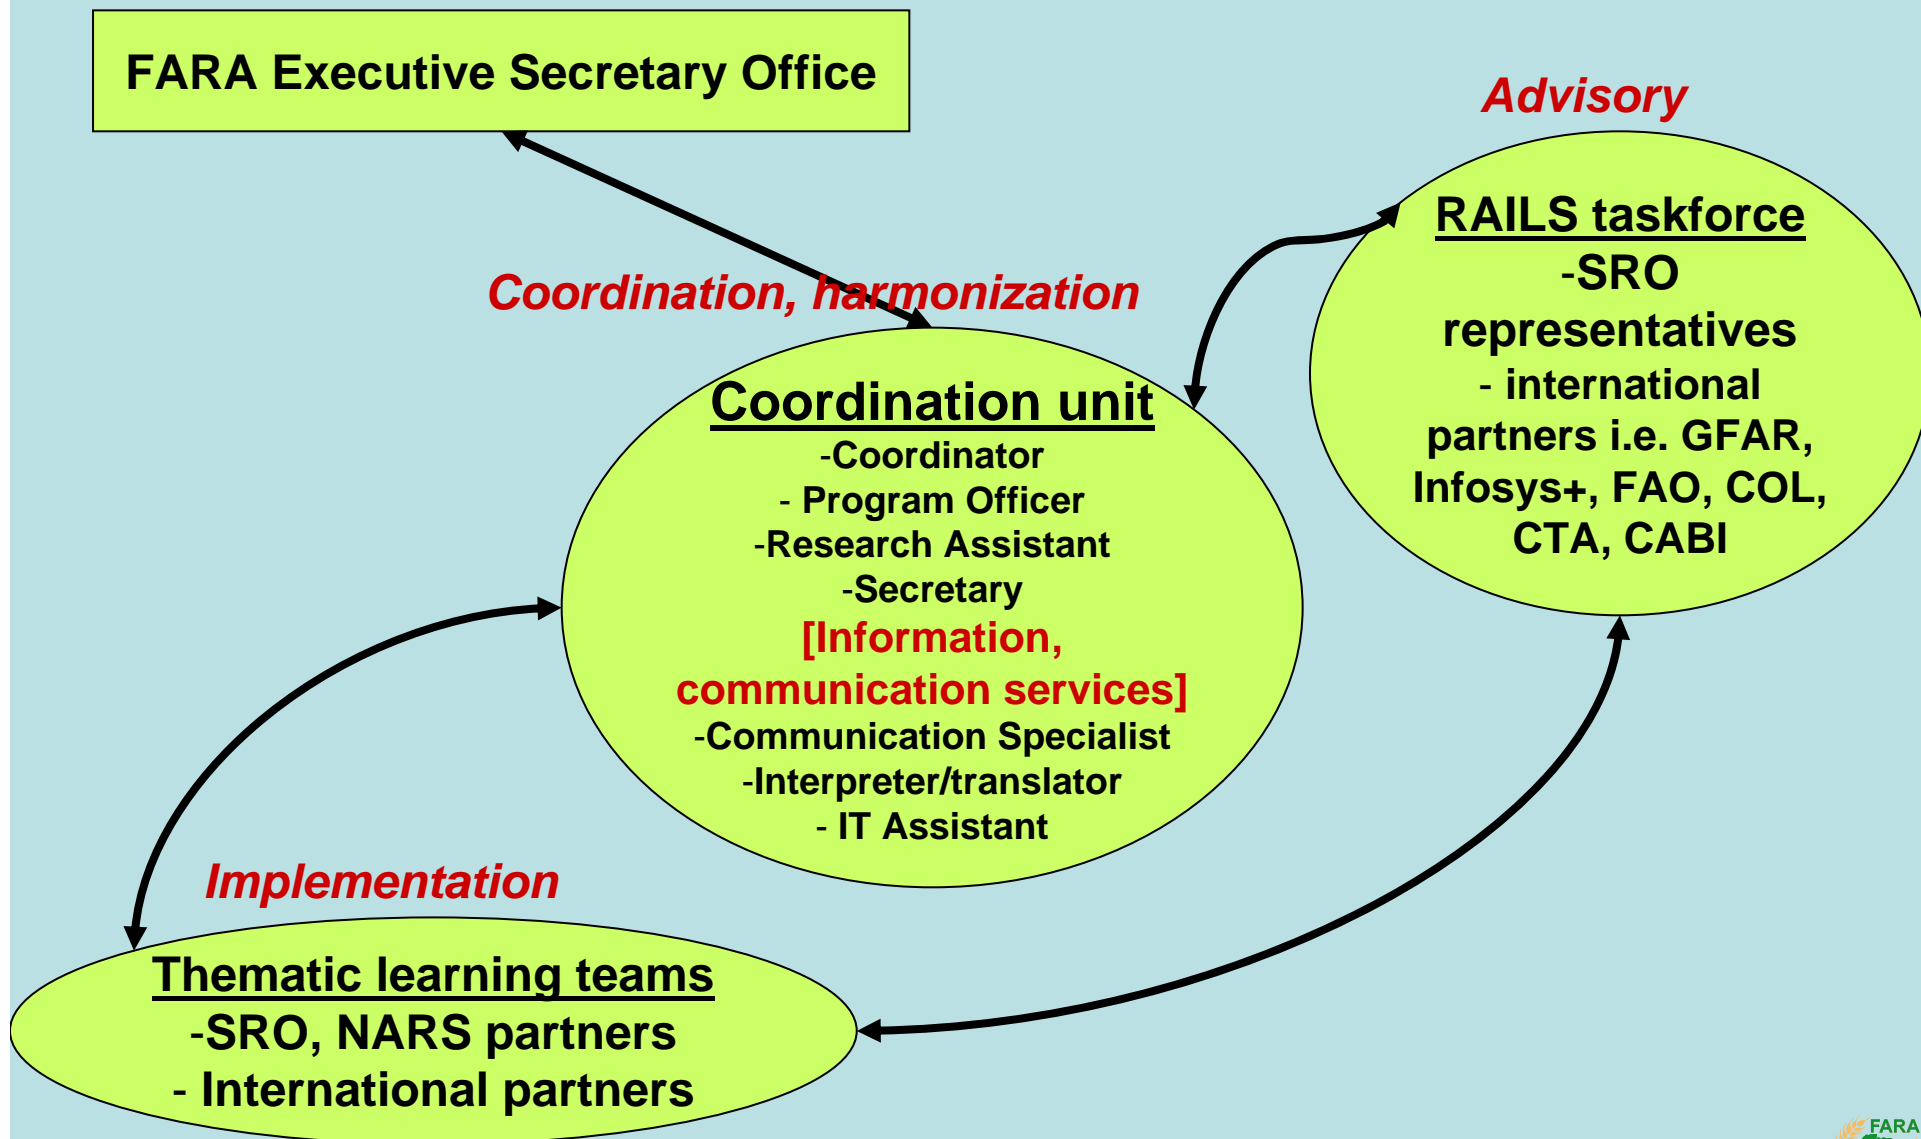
FARA Executive Secretary Office

Advisory

RAILS taskforce
-SRO representatives
- international partners i.e. GFAR, Infosys+, FAO, COL, CTA, CABI

Coordination, harmonization

Coordination unit
-Coordinator
- Program Officer
-Research Assistant
-Secretary
[Information, communication services]
-Communication Specialist
-Interpreter/translator
- IT Assistant

Implementation

Thematic learning teams
-SRO, NARS partners
- International partners

FARA